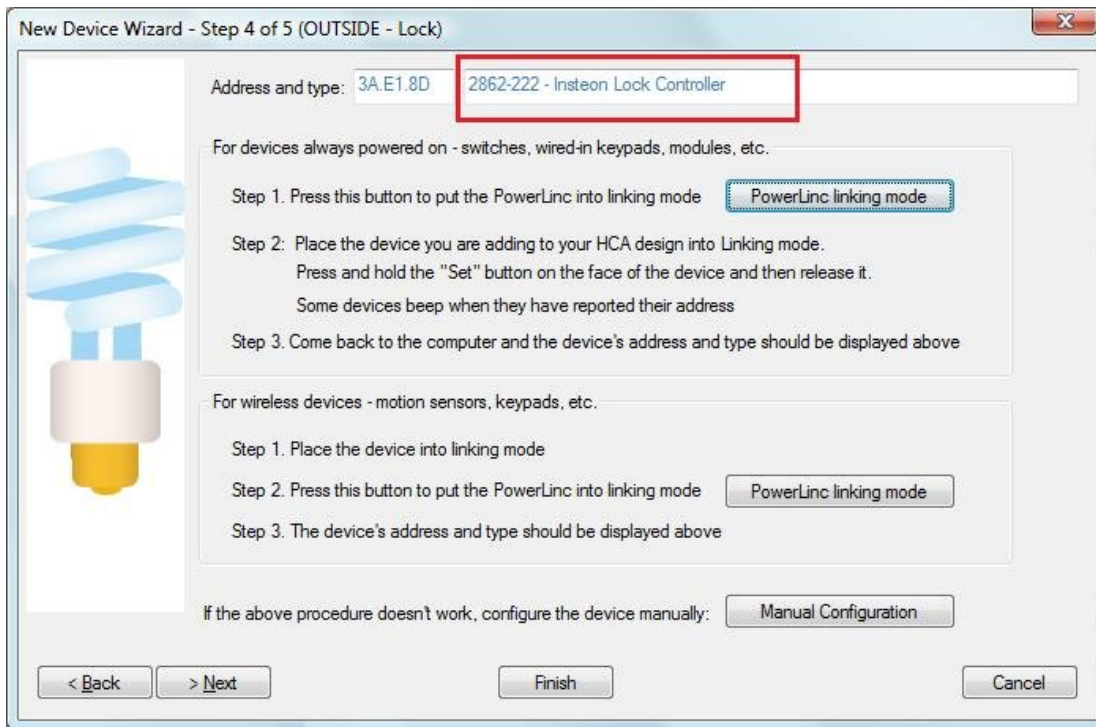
New Device Wizard - Step 4 of 5 (OUTSIDE - Lock)

X

Address and type: 3A.E1.8D 2862-222 - Insteon Lock Controller

For devices always powered on - switches, wired-in keypads, modules, etc.

Step 1. Press this button to put the PowerLinc into linking mode PowerLinc linking mode

Step 2: Place the device you are adding to your HCA design into Linking mode.
Press and hold the "Set" button on the face of the device and then release it.
Some devices beep when they have reported their address

Step 3. Come back to the computer and the device's address and type should be displayed above

For wireless devices - motion sensors, keypads, etc.

Step 1. Place the device into linking mode

Step 2. Press this button to put the PowerLinc into linking mode PowerLinc linking mode

Step 3. The device's address and type should be displayed above

If the above procedure doesn't work, configure the device manually: Manual Configuration

< Back > Next Finish Cancel